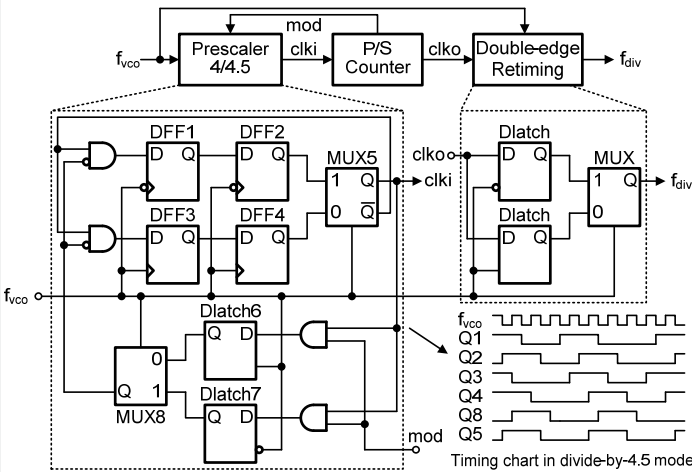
mod
$f_{vco}$
Prescaler 4/4.5
clki
P/S Counter
clko
Double-edge Retiming
$f_{div}$

DFF1
D Q
DFF2
D Q
MUX5
1 Q
0 $\overline{Q}$
clki
DFF3
D Q
DFF4
D Q

clko
Dlatch
D Q
MUX
1 Q
$f_{div}$
Dlatch
D Q
0

$f_{vco}$

Dlatch6
Q D
0
Q 1
MUX8
Dlatch7
Q D
mod

$f_{vco}$
Q1
Q2
Q3
Q4
Q8
Q5
Timing chart in divide-by-4.5 mode